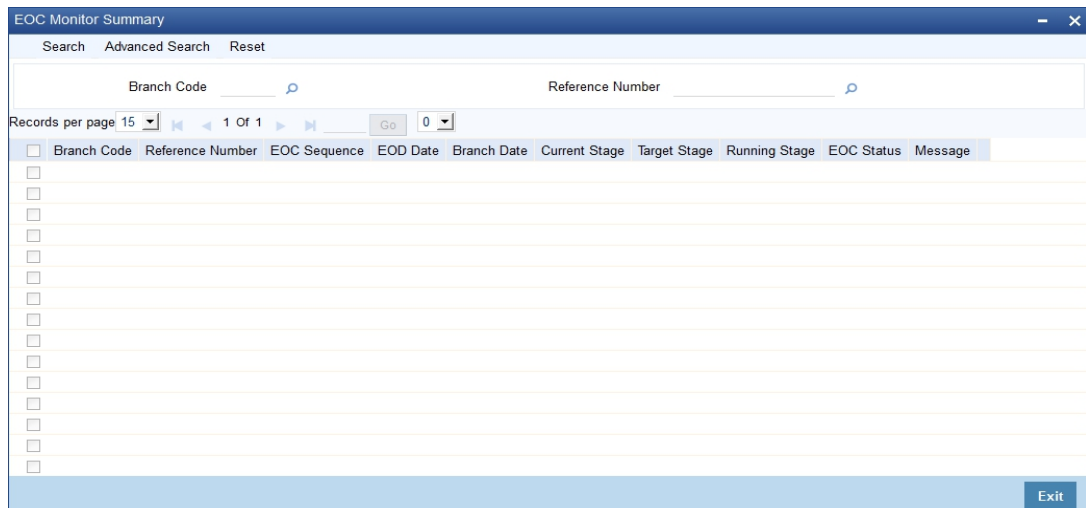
EOC Monitor Summary

Search Advanced Search Reset

Branch Code

Reference Number

Records per page 15 1 Of 1 Go 0

| Branch Code | Reference Number | EOC Sequence | EOD Date | Branch Date | Current Stage | Target Stage | Running Stage | EOC Status | Message |
|---|---|---|---|---|---|---|---|---|---|
| | | | | | | | | | |

Exit